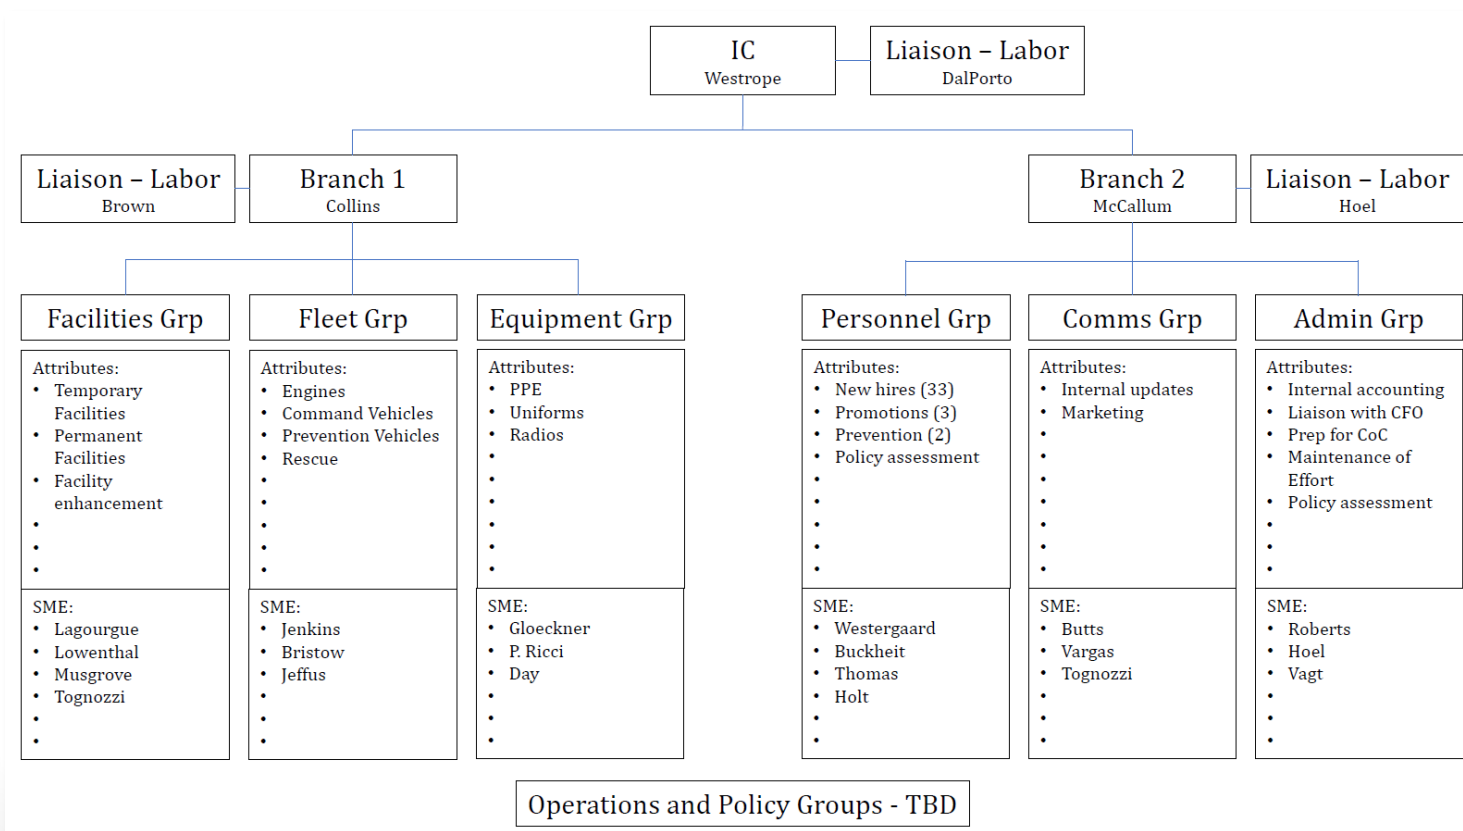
IC
Westrope

Liaison – Labor
DalPorto

Liaison – Labor
Brown

Branch 1
Collins

Branch 2
McCallum

Liaison – Labor
Hoel

Facilities Grp

Attributes:
- Temporary Facilities
- Permanent Facilities
- Facility enhancement
-
-
-

SME:
- Lagourgue
- Lowenthal
- Musgrove
- Tognozzi
-
-

Fleet Grp

Attributes:
- Engines
- Command Vehicles
- Prevention Vehicles
- Rescue
-
-
-
-
-

SME:
- Jenkins
- Bristow
- Jeffus
-
-
-

Equipment Grp

Attributes:
- PPE
- Uniforms
- Radios
-
-
-
-
-
-

SME:
- Gloeckner
- P. Ricci
- Day
-
-
-

Personnel Grp

Attributes:
- New hires (33)
- Promotions (3)
- Prevention (2)
- Policy assessment
-
-
-
-
-

SME:
- Westergaard
- Buckheit
- Thomas
- Holt
-
-

Comms Grp

Attributes:
- Internal updates
- Marketing
-
-
-
-
-
-
-

SME:
- Butts
- Vargas
- Tognozzi
-
-
-

Admin Grp

Attributes:
- Internal accounting
- Liaison with CFO
- Prep for CoC
- Maintenance of Effort
- Policy assessment
-
-
-

SME:
- Roberts
- Hoel
- Vagt
-
-
-

Operations and Policy Groups - TBD